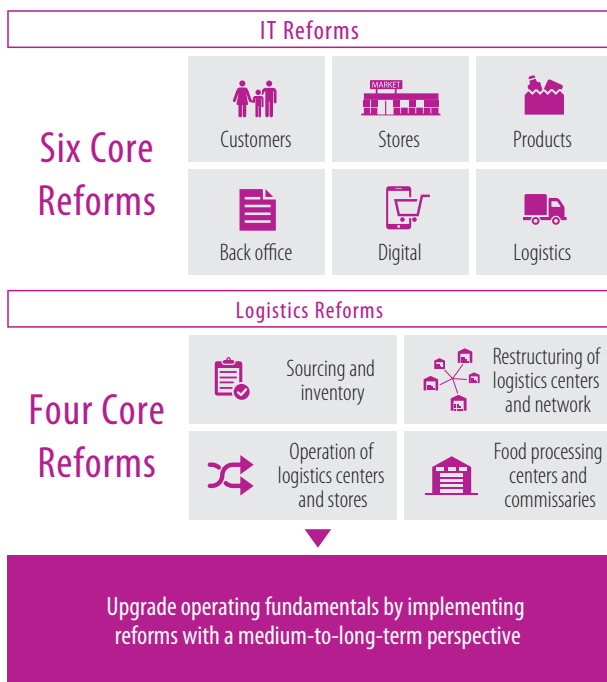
IT Reforms

Six Core Reforms

Customers

MARKET

Stores

Products

Back office

Digital

Logistics

Logistics Reforms

Four Core Reforms

Sourcing and inventory

Restructuring of logistics centers and network

Operation of logistics centers and stores

Food processing centers and commissaries

Upgrade operating fundamentals by implementing reforms with a medium-to-long-term perspective